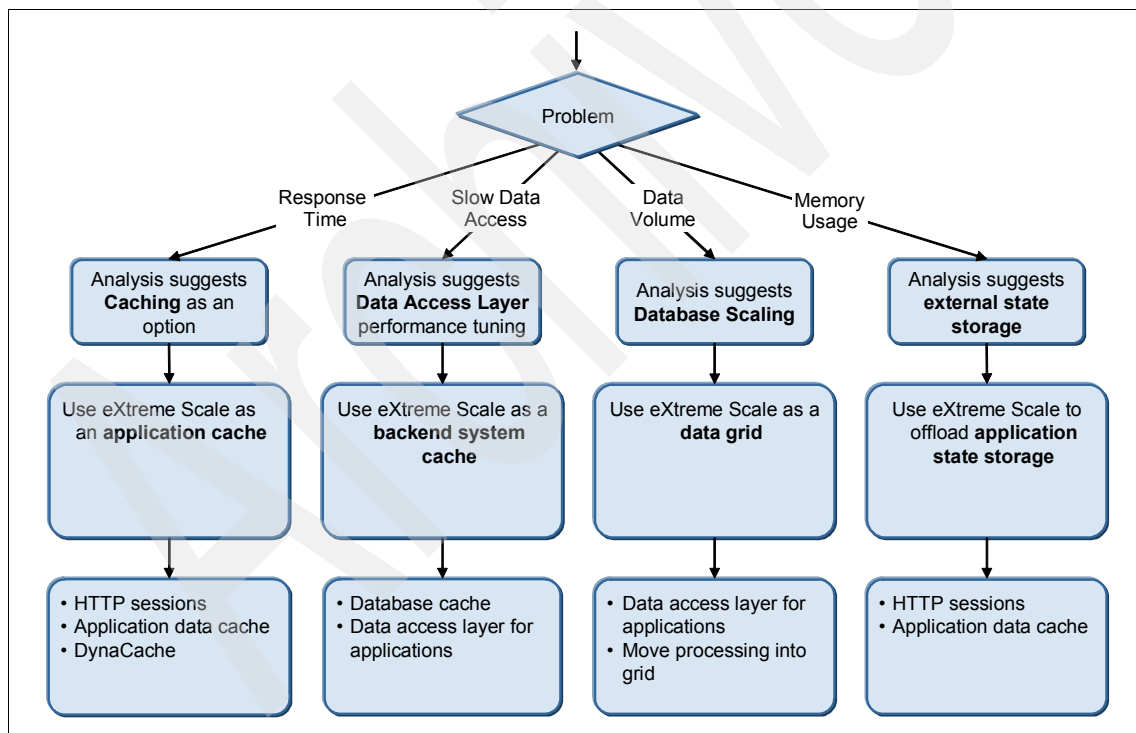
Problem

Response Time

Slow Data Access

Data Volume

Memory Usage

Analysis suggests **Caching** as an option

Analysis suggests **Data Access Layer** performance tuning

Analysis suggests **Database Scaling**

Analysis suggests **external state storage**

Use eXtreme Scale as an **application cache**

Use eXtreme Scale as a **backend system cache**

Use eXtreme Scale as a **data grid**

Use eXtreme Scale to offload **application state storage**

• HTTP sessions
• Application data cache
• DynaCache

• Database cache
• Data access layer for applications

• Data access layer for applications
• Move processing into grid

• HTTP sessions
• Application data cache